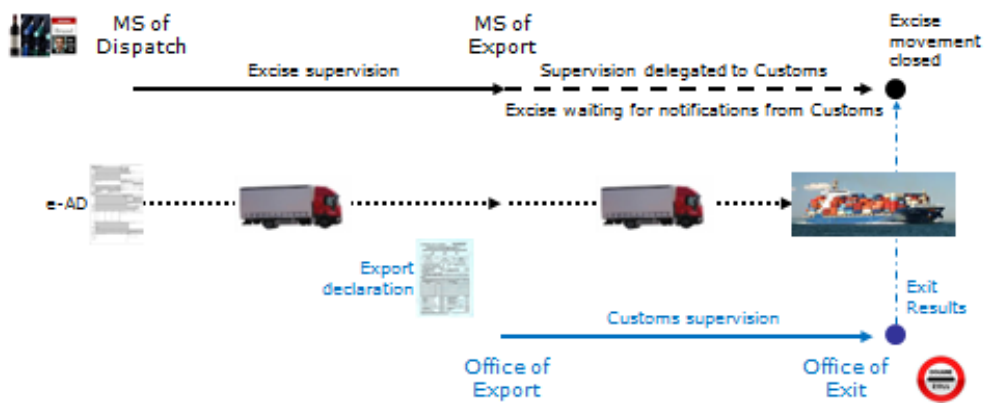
MS of Dispatch

MS of Export

Excise movement closed

Excise supervision

Supervision delegated to Customs

Excise waiting for notifications from Customs

e-AD

Export declaration

Exit Results

Customs supervision

Office of Export

Office of Exit